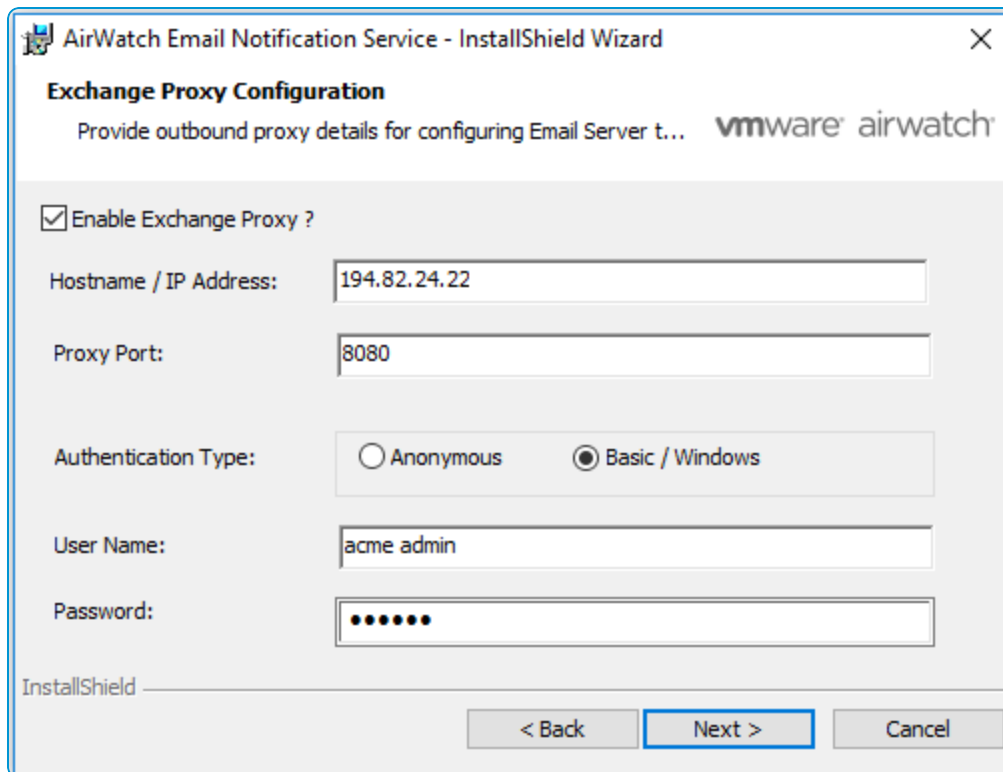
AirWatch Email Notification Service - InstallShield Wizard

Exchange Proxy Configuration

Provide outbound proxy details for configuring Email Server t...

vmware airwatch

Enable Exchange Proxy ?

Hostname / IP Address: 194.82.24.22

Proxy Port: 8080

Authentication Type: Anonymous Basic / Windows

User Name: acme admin

Password: ••••••

InstallShield

< Back Next > Cancel